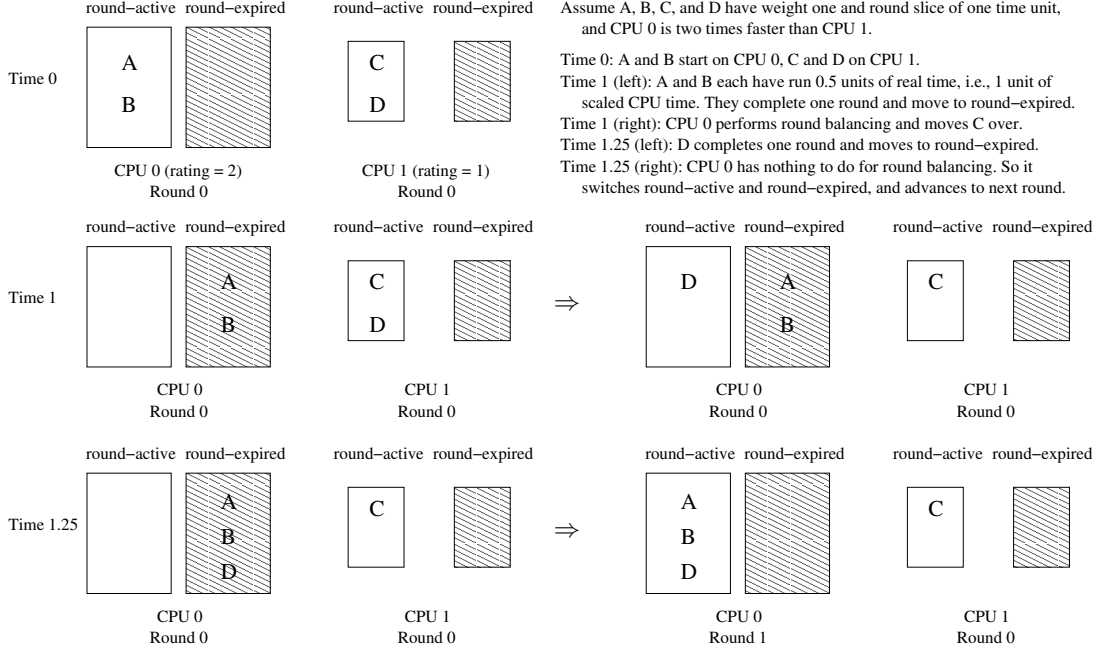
round−active round−expired

Time 0

A

B

CPU 0 (rating = 2)
Round 0

round−active round−expired

C

D

CPU 1 (rating = 1)
Round 0

Assume A, B, C, and D have weight one and round slice of one time unit, and CPU 0 is two times faster than CPU 1.

Time 0: A and B start on CPU 0, C and D on CPU 1.
Time 1 (left): A and B each have run 0.5 units of real time, i.e., 1 unit of scaled CPU time. They complete one round and move to round−expired.
Time 1 (right): CPU 0 performs round balancing and moves C over.
Time 1.25 (left): D completes one round and moves to round−expired.
Time 1.25 (right): CPU 0 has nothing to do for round balancing. So it switches round−active and round−expired, and advances to next round.

round−active round−expired

Time 1

A

B

CPU 0
Round 0

round−active round−expired

C

D

CPU 1
Round 0

⇒

round−active round−expired

D

A

B

CPU 0
Round 0

round−active round−expired

C

CPU 1
Round 0

round−active round−expired

Time 1.25

A

B

D

CPU 0
Round 0

round−active round−expired

C

CPU 1
Round 0

⇒

round−active round−expired

A

B

D

CPU 0
Round 1

round−active round−expired

C

CPU 1
Round 0